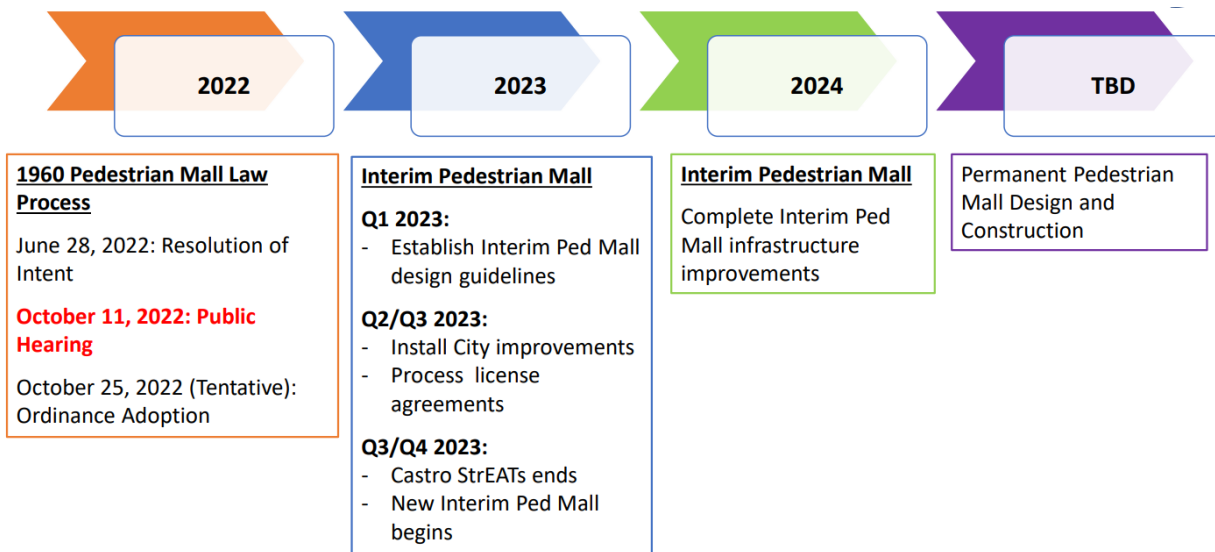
2022

2023

2024

TBD

1960 Pedestrian Mall Law Process

June 28, 2022: Resolution of Intent

October 11, 2022: Public Hearing

October 25, 2022 (Tentative): Ordinance Adoption

Interim Pedestrian Mall

Q1 2023:
- Establish Interim Ped Mall design guidelines

Q2/Q3 2023:
- Install City improvements
- Process license agreements

Q3/Q4 2023:
- Castro StrEATs ends
- New Interim Ped Mall begins

Interim Pedestrian Mall

Complete Interim Ped Mall infrastructure improvements

Permanent Pedestrian Mall Design and Construction